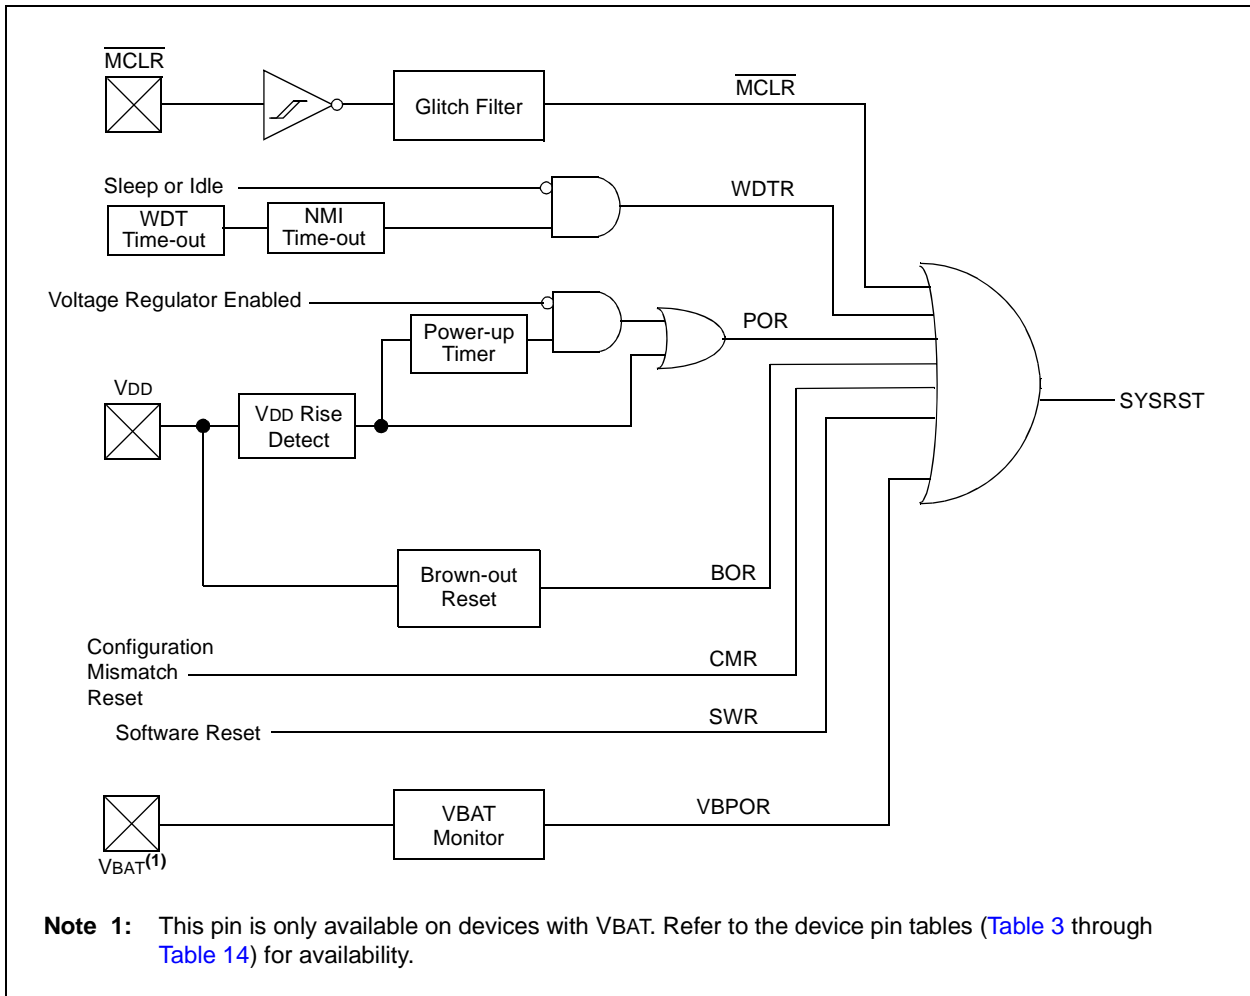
$\overline{\text{MCLR}}$

Glitch Filter

$\overline{\text{MCLR}}$

Sleep or Idle

WDT Time-out

NMI Time-out

WDTR

Voltage Regulator Enabled

Power-up Timer

POR

VDD

VDD Rise Detect

SYSRST

Brown-out Reset

BOR

Configuration Mismatch Reset

CMR

Software Reset

SWR

VBAT Monitor

VBPOR

VBAT$^{(1)}$

**Note 1:** This pin is only available on devices with VBAT. Refer to the device pin tables (Table 3 through Table 14) for availability.